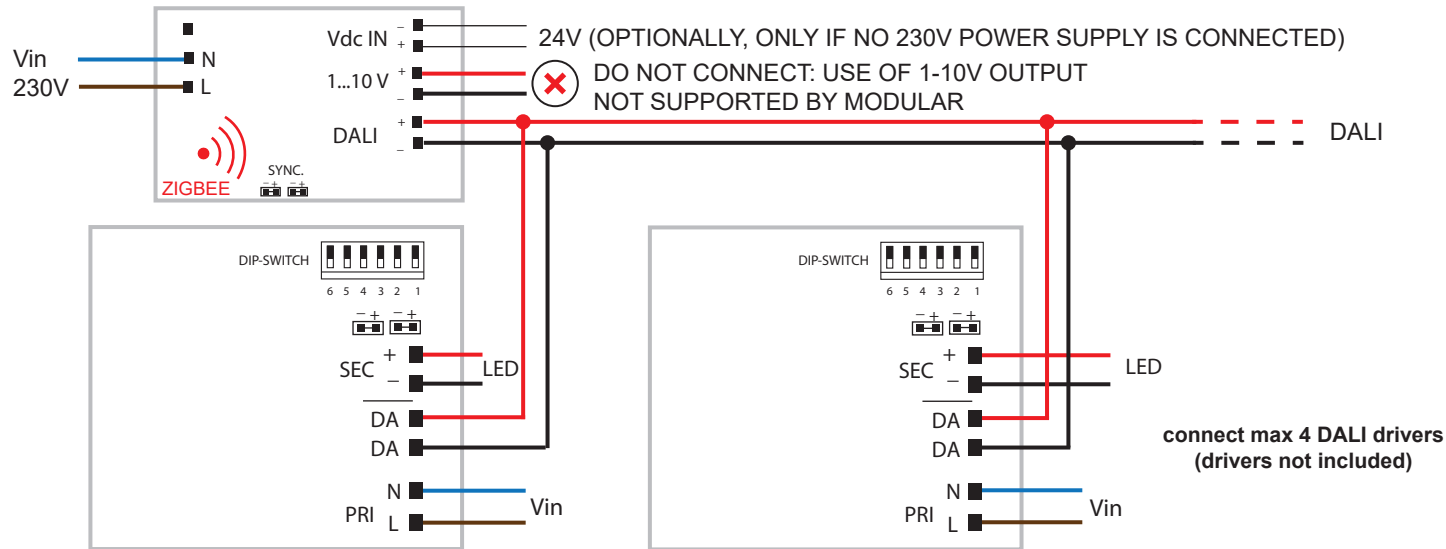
Vin
230V
N
L
Vdc IN
–
+
24V (OPTIONALLY, ONLY IF NO 230V POWER SUPPLY IS CONNECTED)
1...10 V
+
–
DO NOT CONNECT: USE OF 1-10V OUTPUT NOT SUPPORTED BY MODULAR
DALI
+
–
DALI
ZIGBEE
SYNC.
– +
– +

DIP-SWITCH
6 5 4 3 2 1
– +
– +
SEC
+
–
LED
DA
DA
N
PRI
L
Vin

DIP-SWITCH
6 5 4 3 2 1
– +
– +
SEC
+
–
LED
DA
DA
N
PRI
L
Vin

connect max 4 DALI drivers
(drivers not included)